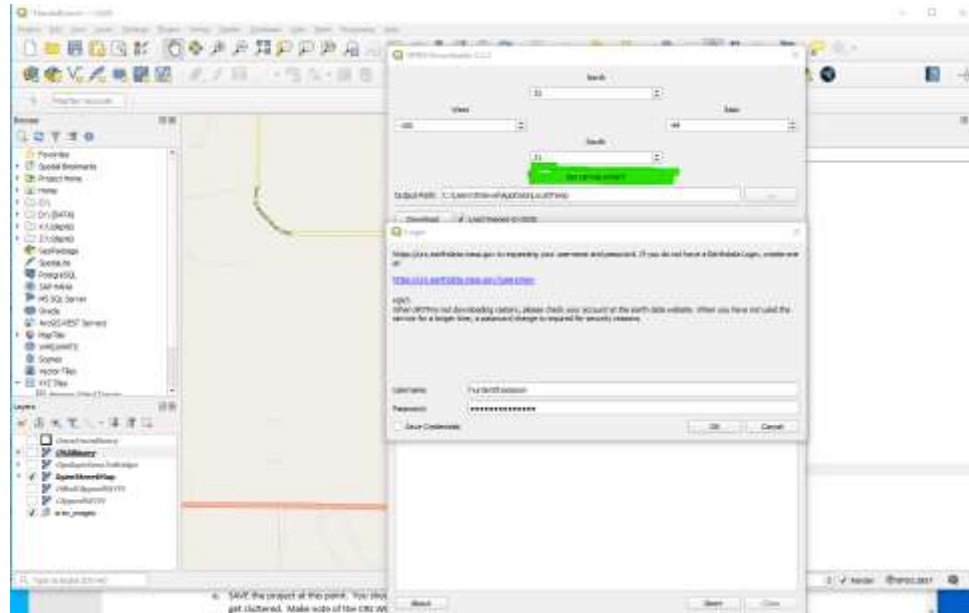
North

31

West

East

-100

-99

South

31

Output Path: C:\Users\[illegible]

Download

Login

https://urs.earthdata.nasa.gov/users/new

Username

Password

Save Credentials

OK

Cancel

Browser

Favorites

Spatial Bookmarks

Project Home

Home

PostgreSQL

SAP HANA

MS SQL Server

Oracle

ArcGIS REST Servers

WMS/WMTS

Vector Tiles

XYZ Tiles

Layers

About

Start

Close

Render

EPSG:26914

c. SAVE the project at this point. You sho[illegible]
get cluttered. Make note of the CRS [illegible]